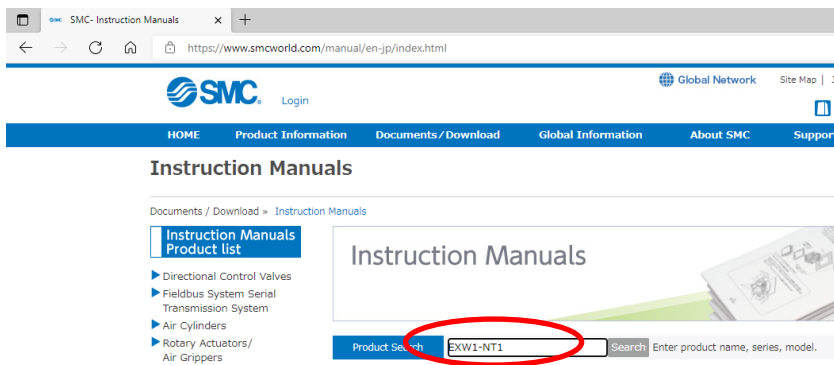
SMC- Instruction Manuals

https://www.smcworld.com/manual/en-jp/index.html

SMC

Login

Global Network

Site Map |

HOME

Product Information

Documents/Download

Global Information

About SMC

Suppor

Instruction Manuals

Documents / Download » Instruction Manuals

Instruction Manuals Product list

Directional Control Valves

Fieldbus System Serial Transmission System

Air Cylinders

Rotary Actuators/ Air Grippers

Instruction Manuals

Product Search

EXW1-NT1

Search

Enter product name, series, model.